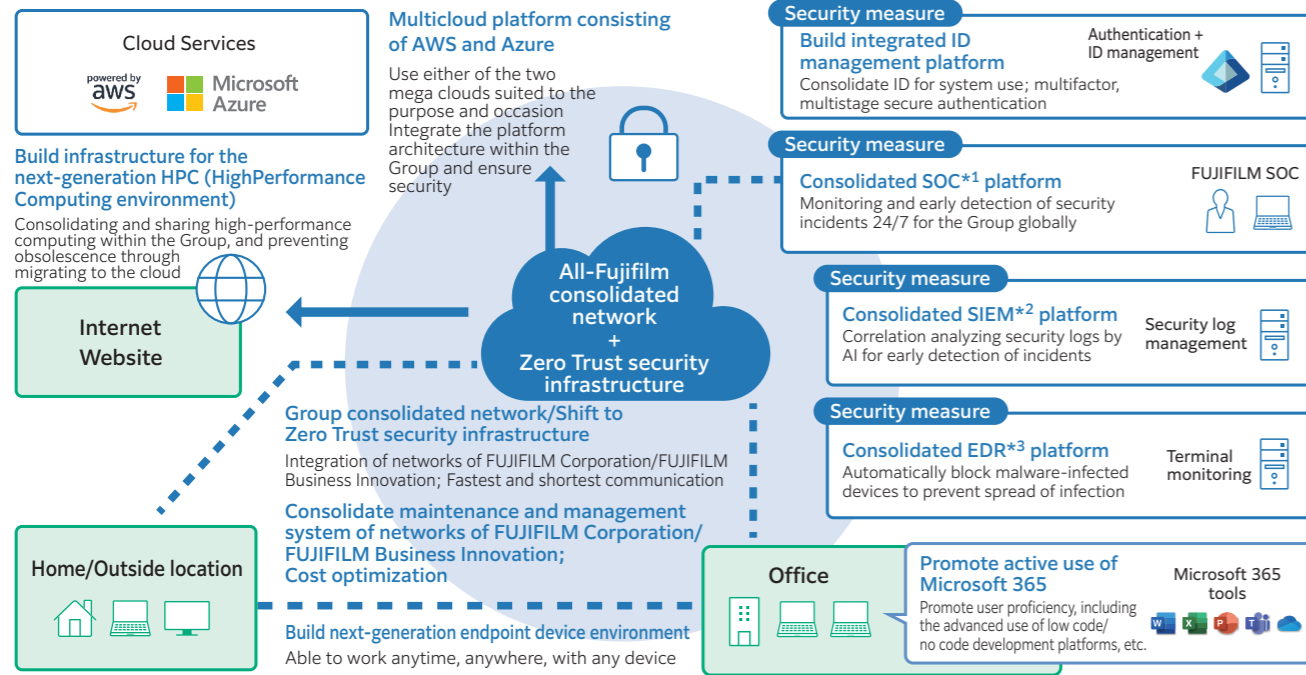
Cloud Services

powered by aws

Microsoft Azure

Build infrastructure for the next-generation HPC (HighPerformance Computing environment)

Consolidating and sharing high-performance computing within the Group, and preventing obsolescence through migrating to the cloud

Internet Website

Multicloud platform consisting of AWS and Azure

Use either of the two mega clouds suited to the purpose and occasion Integrate the platform architecture within the Group and ensure security

All-Fujifilm consolidated network + Zero Trust security infrastructure

Group consolidated network/Shift to Zero Trust security infrastructure

Integration of networks of FUJIFILM Corporation/FUJIFILM Business Innovation; Fastest and shortest communication

Consolidate maintenance and management system of networks of FUJIFILM Corporation/ FUJIFILM Business Innovation; Cost optimization

Home/Outside location

Build next-generation endpoint device environment

Able to work anytime, anywhere, with any device

Security measure

Build integrated ID management platform

Consolidate ID for system use; multifactor, multistage secure authentication

Authentication + ID management

Security measure

Consolidated SOC*$^1$ platform

Monitoring and early detection of security incidents 24/7 for the Group globally

FUJIFILM SOC

Security measure

Consolidated SIEM*$^2$ platform

Correlation analyzing security logs by AI for early detection of incidents

Security log management

Security measure

Consolidated EDR*$^3$ platform

Automatically block malware-infected devices to prevent spread of infection

Terminal monitoring

Office

Promote active use of Microsoft 365

Promote user proficiency, including the advanced use of low code/ no code development platforms, etc.

Microsoft 365 tools